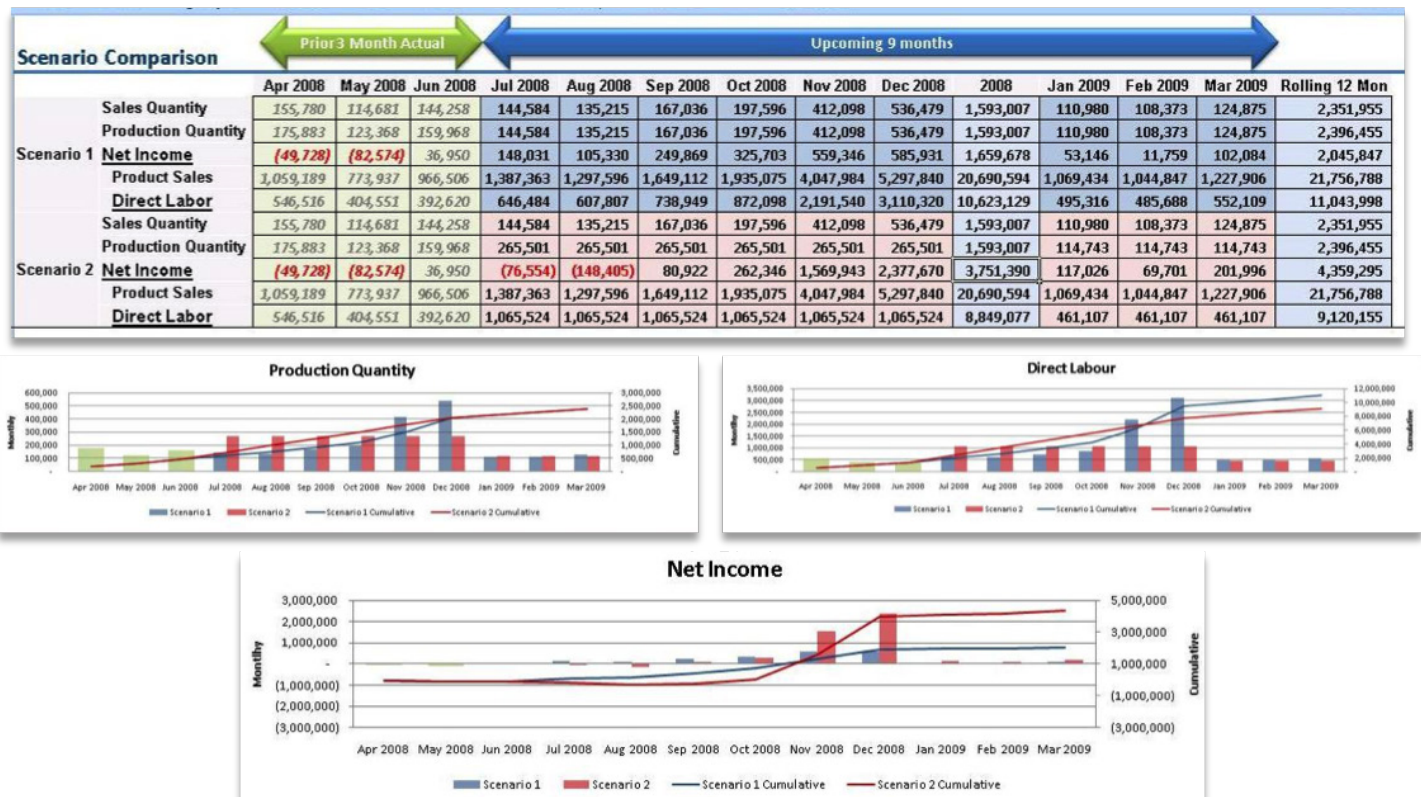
Scenario Comparison

Prior3 Month Actual

Upcoming 9 months

| | | Apr 2008 | May 2008 | Jun 2008 | Jul 2008 | Aug 2008 | Sep 2008 | Oct 2008 | Nov 2008 | Dec 2008 | 2008 | Jan 2009 | Feb 2009 | Mar 2009 | Rolling 12 Mon |
|---|---|---|---|---|---|---|---|---|---|---|---|---|---|---|---|
| Scenario 1 | Sales Quantity | 155,780 | 114,681 | 144,258 | 144,584 | 135,215 | 167,036 | 197,596 | 412,098 | 536,479 | 1,593,007 | 110,980 | 108,373 | 124,875 | 2,351,955 |
| | Production Quantity | 175,883 | 123,368 | 159,968 | 144,584 | 135,215 | 167,036 | 197,596 | 412,098 | 536,479 | 1,593,007 | 110,980 | 108,373 | 124,875 | 2,396,455 |
| | Net Income | (49,728) | (82,574) | 36,950 | 148,031 | 105,330 | 249,869 | 325,703 | 559,346 | 585,931 | 1,659,678 | 53,146 | 11,759 | 102,084 | 2,045,847 |
| | Product Sales | 1,059,189 | 773,937 | 966,506 | 1,387,363 | 1,297,596 | 1,649,112 | 1,935,075 | 4,047,984 | 5,297,840 | 20,690,594 | 1,069,434 | 1,044,847 | 1,227,906 | 21,756,788 |
| | Direct Labor | 546,516 | 404,551 | 392,620 | 646,484 | 607,807 | 738,949 | 872,098 | 2,191,540 | 3,110,320 | 10,623,129 | 495,316 | 485,688 | 552,109 | 11,043,998 |
| Scenario 2 | Sales Quantity | 155,780 | 114,681 | 144,258 | 144,584 | 135,215 | 167,036 | 197,596 | 412,098 | 536,479 | 1,593,007 | 110,980 | 108,373 | 124,875 | 2,351,955 |
| | Production Quantity | 175,883 | 123,368 | 159,968 | 265,501 | 265,501 | 265,501 | 265,501 | 265,501 | 265,501 | 1,593,007 | 114,743 | 114,743 | 114,743 | 2,396,455 |
| | Net Income | (49,728) | (82,574) | 36,950 | (76,554) | (148,405) | 80,922 | 262,346 | 1,569,943 | 2,377,670 | 3,751,390 | 117,026 | 69,701 | 201,996 | 4,359,295 |
| | Product Sales | 1,059,189 | 773,937 | 966,506 | 1,387,363 | 1,297,596 | 1,649,112 | 1,935,075 | 4,047,984 | 5,297,840 | 20,690,594 | 1,069,434 | 1,044,847 | 1,227,906 | 21,756,788 |
| | Direct Labor | 546,516 | 404,551 | 392,620 | 1,065,524 | 1,065,524 | 1,065,524 | 1,065,524 | 1,065,524 | 1,065,524 | 8,849,077 | 461,107 | 461,107 | 461,107 | 9,120,155 |

Production Quantity

Monthly: 600,000 500,000 400,000 300,000 200,000 100,000 -
Cumulative: 3,000,000 2,500,000 2,000,000 1,500,000 1,000,000 500,000 -

Apr 2008 May 2008 Jun 2008 Jul 2008 Aug 2008 Sep 2008 Oct 2008 Nov 2008 Dec 2008 Jan 2009 Feb 2009 Mar 2009

Scenario 1 Scenario 2 Scenario 1 Cumulative Scenario 2 Cumulative

Direct Labour

Monthly: 3,500,000 3,000,000 2,500,000 2,000,000 1,500,000 1,000,000 500,000 -
Cumulative: 12,000,000 10,000,000 8,000,000 6,000,000 4,000,000 2,000,000 -

Apr 2008 May 2008 Jun 2008 Jul 2008 Aug 2008 Sep 2008 Oct 2008 Nov 2008 Dec 2008 Jan 2009 Feb 2009 Mar 2009

Scenario 1 Scenario 2 Scenario 1 Cumulative Scenario 2 Cumulative

Net Income

Monthly: 3,000,000 2,000,000 1,000,000 - (1,000,000) (2,000,000) (3,000,000)
Cumulative: 5,000,000 3,000,000 1,000,000 (1,000,000) (3,000,000)

Apr 2008 May 2008 Jun 2008 Jul 2008 Aug 2008 Sep 2008 Oct 2008 Nov 2008 Dec 2008 Jan 2009 Feb 2009 Mar 2009

Scenario 1 Scenario 2 Scenario 1 Cumulative Scenario 2 Cumulative